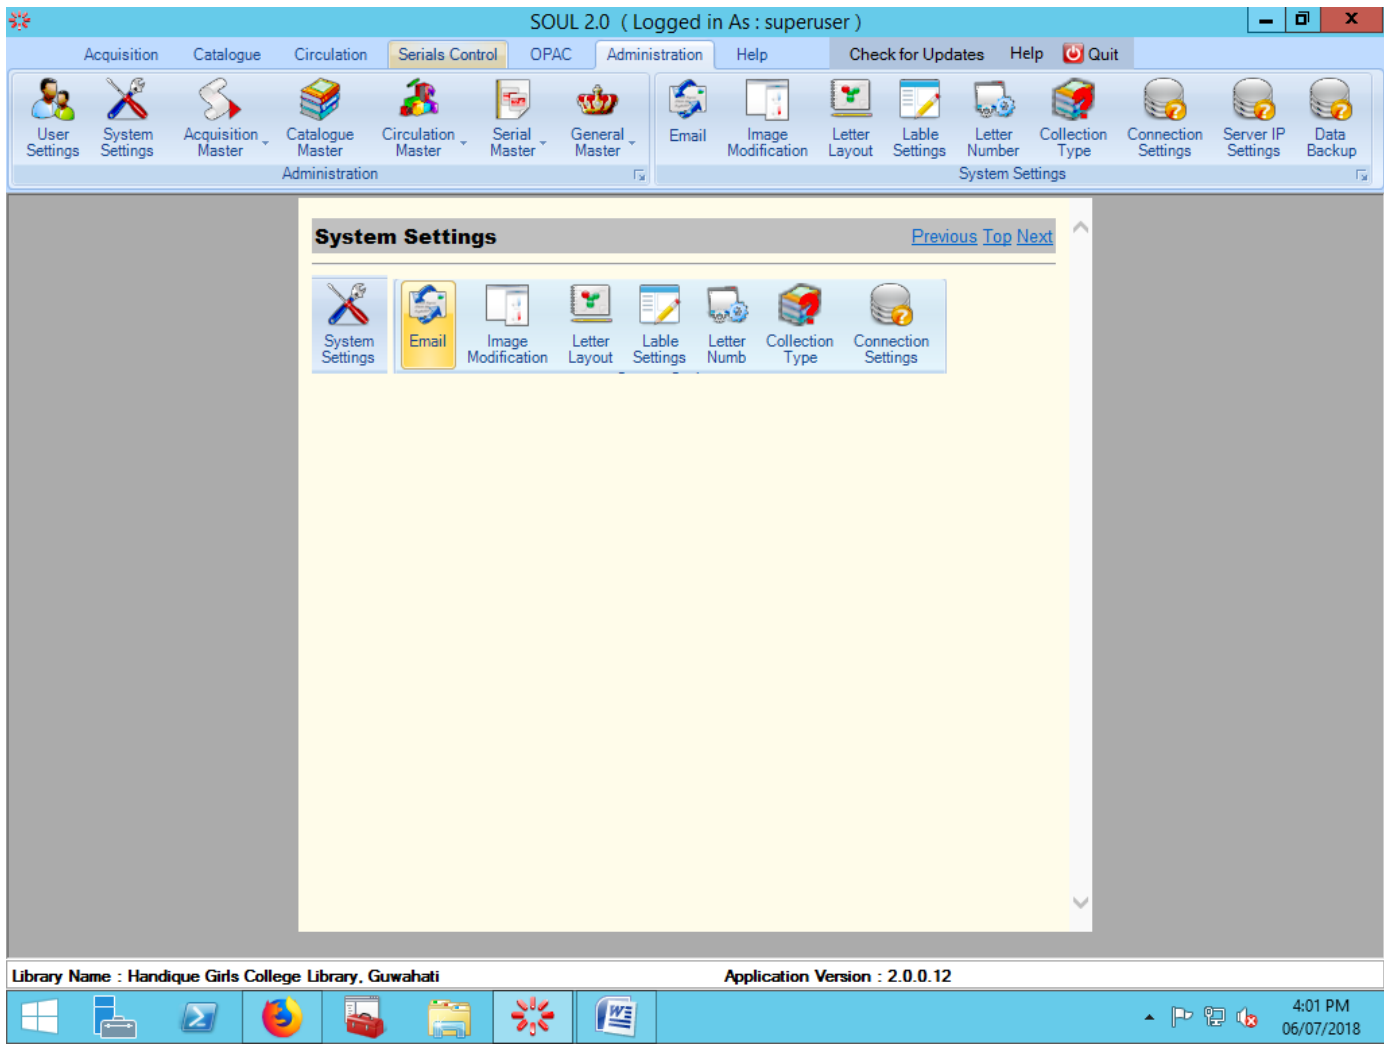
SOUL 2.0 ( Logged in As : superuser )

Acquisition Catalogue Circulation Serials Control OPAC Administration Help Check for Updates Help Quit

User Settings System Settings Acquisition Master Catalogue Master Circulation Master Serial Master General Master
Administration

Email Image Modification Letter Layout Lable Settings Letter Number Collection Type Connection Settings Server IP Settings Data Backup
System Settings

System Settings Previous Top Next

System Settings Email Image Modification Letter Layout Lable Settings Letter Numb Collection Type Connection Settings

Library Name : Handique Girls College Library, Guwahati Application Version : 2.0.0.12

4:01 PM
06/07/2018